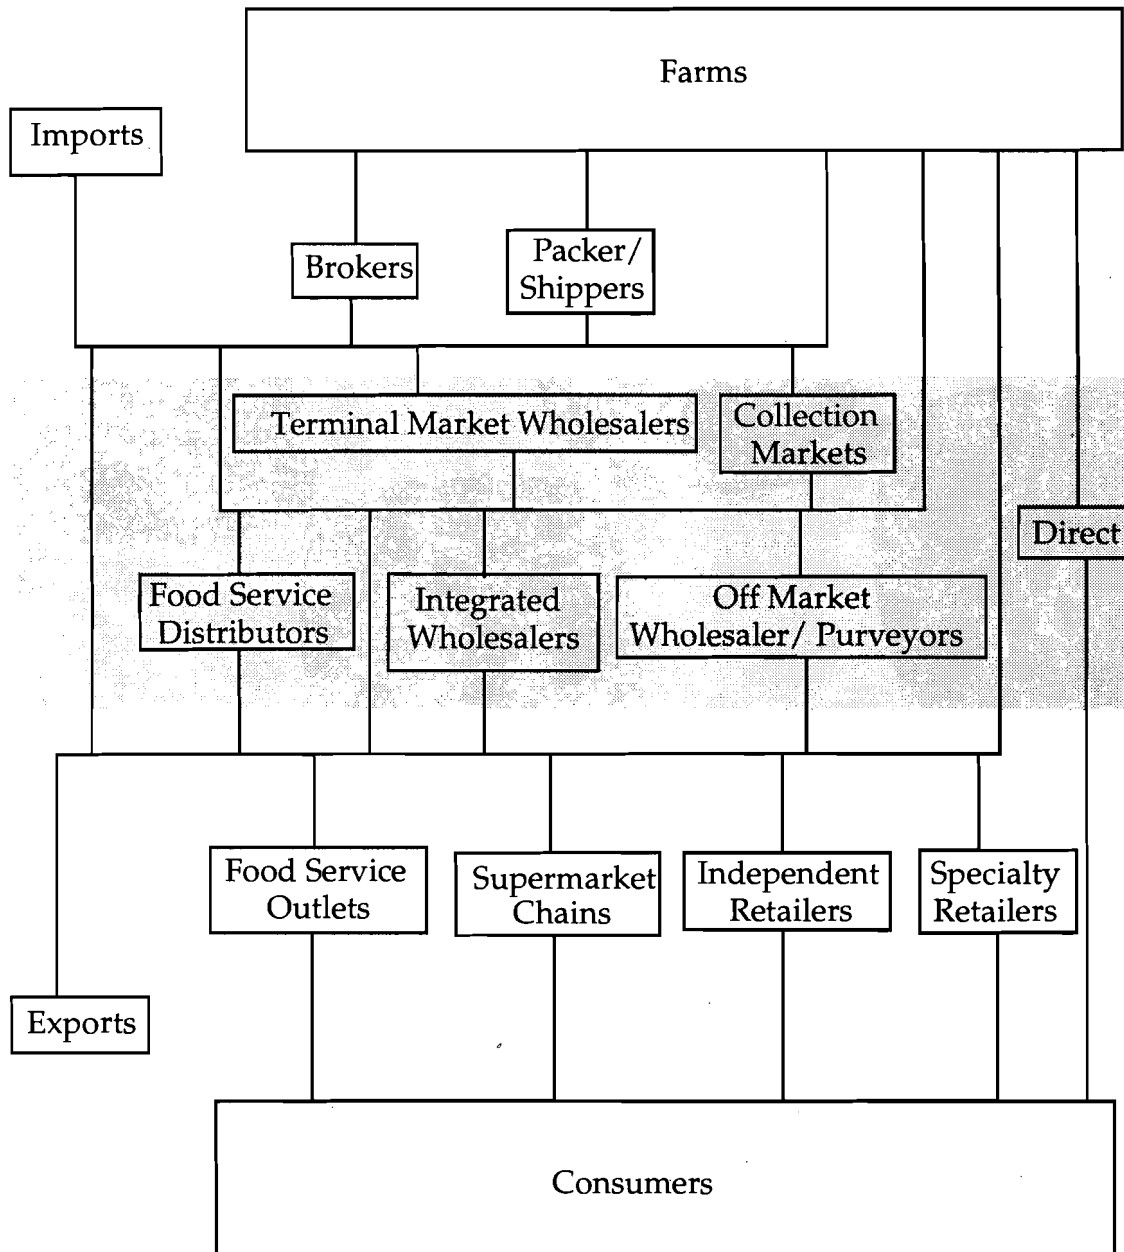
Farms

Imports

Brokers

Packer/ Shippers

Terminal Market Wholesalers

Collection Markets

Direct

Food Service Distributors

Integrated Wholesalers

Off Market Wholesaler/ Purveyors

Food Service Outlets

Supermarket Chains

Independent Retailers

Specialty Retailers

Exports

Consumers